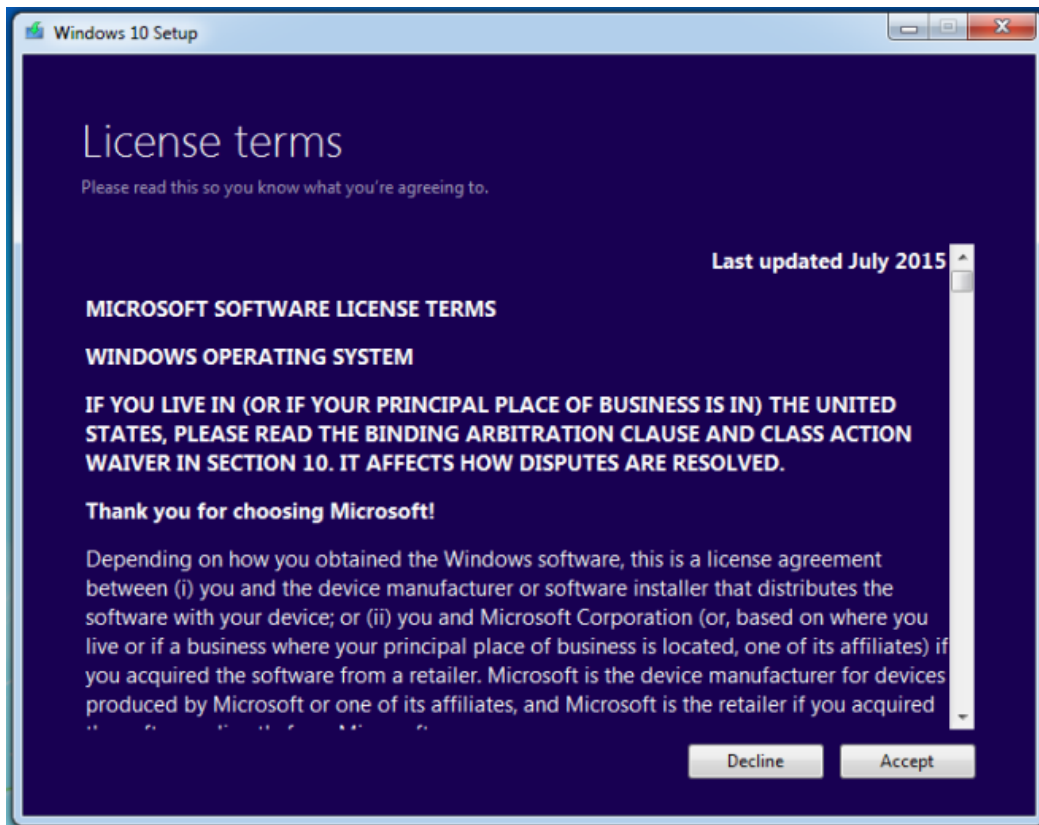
Windows 10 Setup

License terms

Please read this so you know what you're agreeing to.

Last updated July 2015

MICROSOFT SOFTWARE LICENSE TERMS

WINDOWS OPERATING SYSTEM

IF YOU LIVE IN (OR IF YOUR PRINCIPAL PLACE OF BUSINESS IS IN) THE UNITED STATES, PLEASE READ THE BINDING ARBITRATION CLAUSE AND CLASS ACTION WAIVER IN SECTION 10. IT AFFECTS HOW DISPUTES ARE RESOLVED.

Thank you for choosing Microsoft!

Depending on how you obtained the Windows software, this is a license agreement between (i) you and the device manufacturer or software installer that distributes the software with your device; or (ii) you and Microsoft Corporation (or, based on where you live or if a business where your principal place of business is located, one of its affiliates) if you acquired the software from a retailer. Microsoft is the device manufacturer for devices produced by Microsoft or one of its affiliates, and Microsoft is the retailer if you acquired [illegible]

Decline

Accept